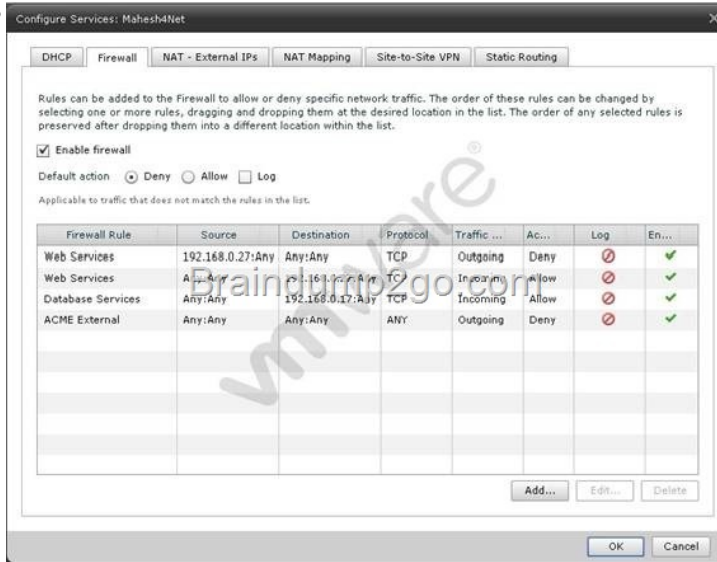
Configure Services: Mahesh4Net

DHCP | Firewall | NAT - External IPs | NAT Mapping | Site-to-Site VPN | Static Routing

Rules can be added to the Firewall to allow or deny specific network traffic. The order of these rules can be changed by selecting one or more rules, dragging and dropping them at the desired location in the list. The order of any selected rules is preserved after dropping them into a different location within the list.

☑ Enable firewall

Default action ⦿ Deny ○ Allow ☐ Log

Applicable to traffic that does not match the rules in the list.

| Firewall Rule | Source | Destination | Protocol | Traffic ... | Ac... | Log | En... |
|---|---|---|---|---|---|---|---|
| Web Services | 192.168.0.27:Any | Any:Any | TCP | Outgoing | Deny | ⊘ | ✔ |
| Web Services | A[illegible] | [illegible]:Any | TCP | Incoming | Allow | ⊘ | ✔ |
| Database Services | Any:Any | 192.168.0.17:Any | TCP | Incoming | Allow | ⊘ | ✔ |
| ACME External | Any:Any | Any:Any | ANY | Outgoing | Deny | ⊘ | ✔ |

Braindump2go.com

vmware

Add... Edit... Delete

OK Cancel